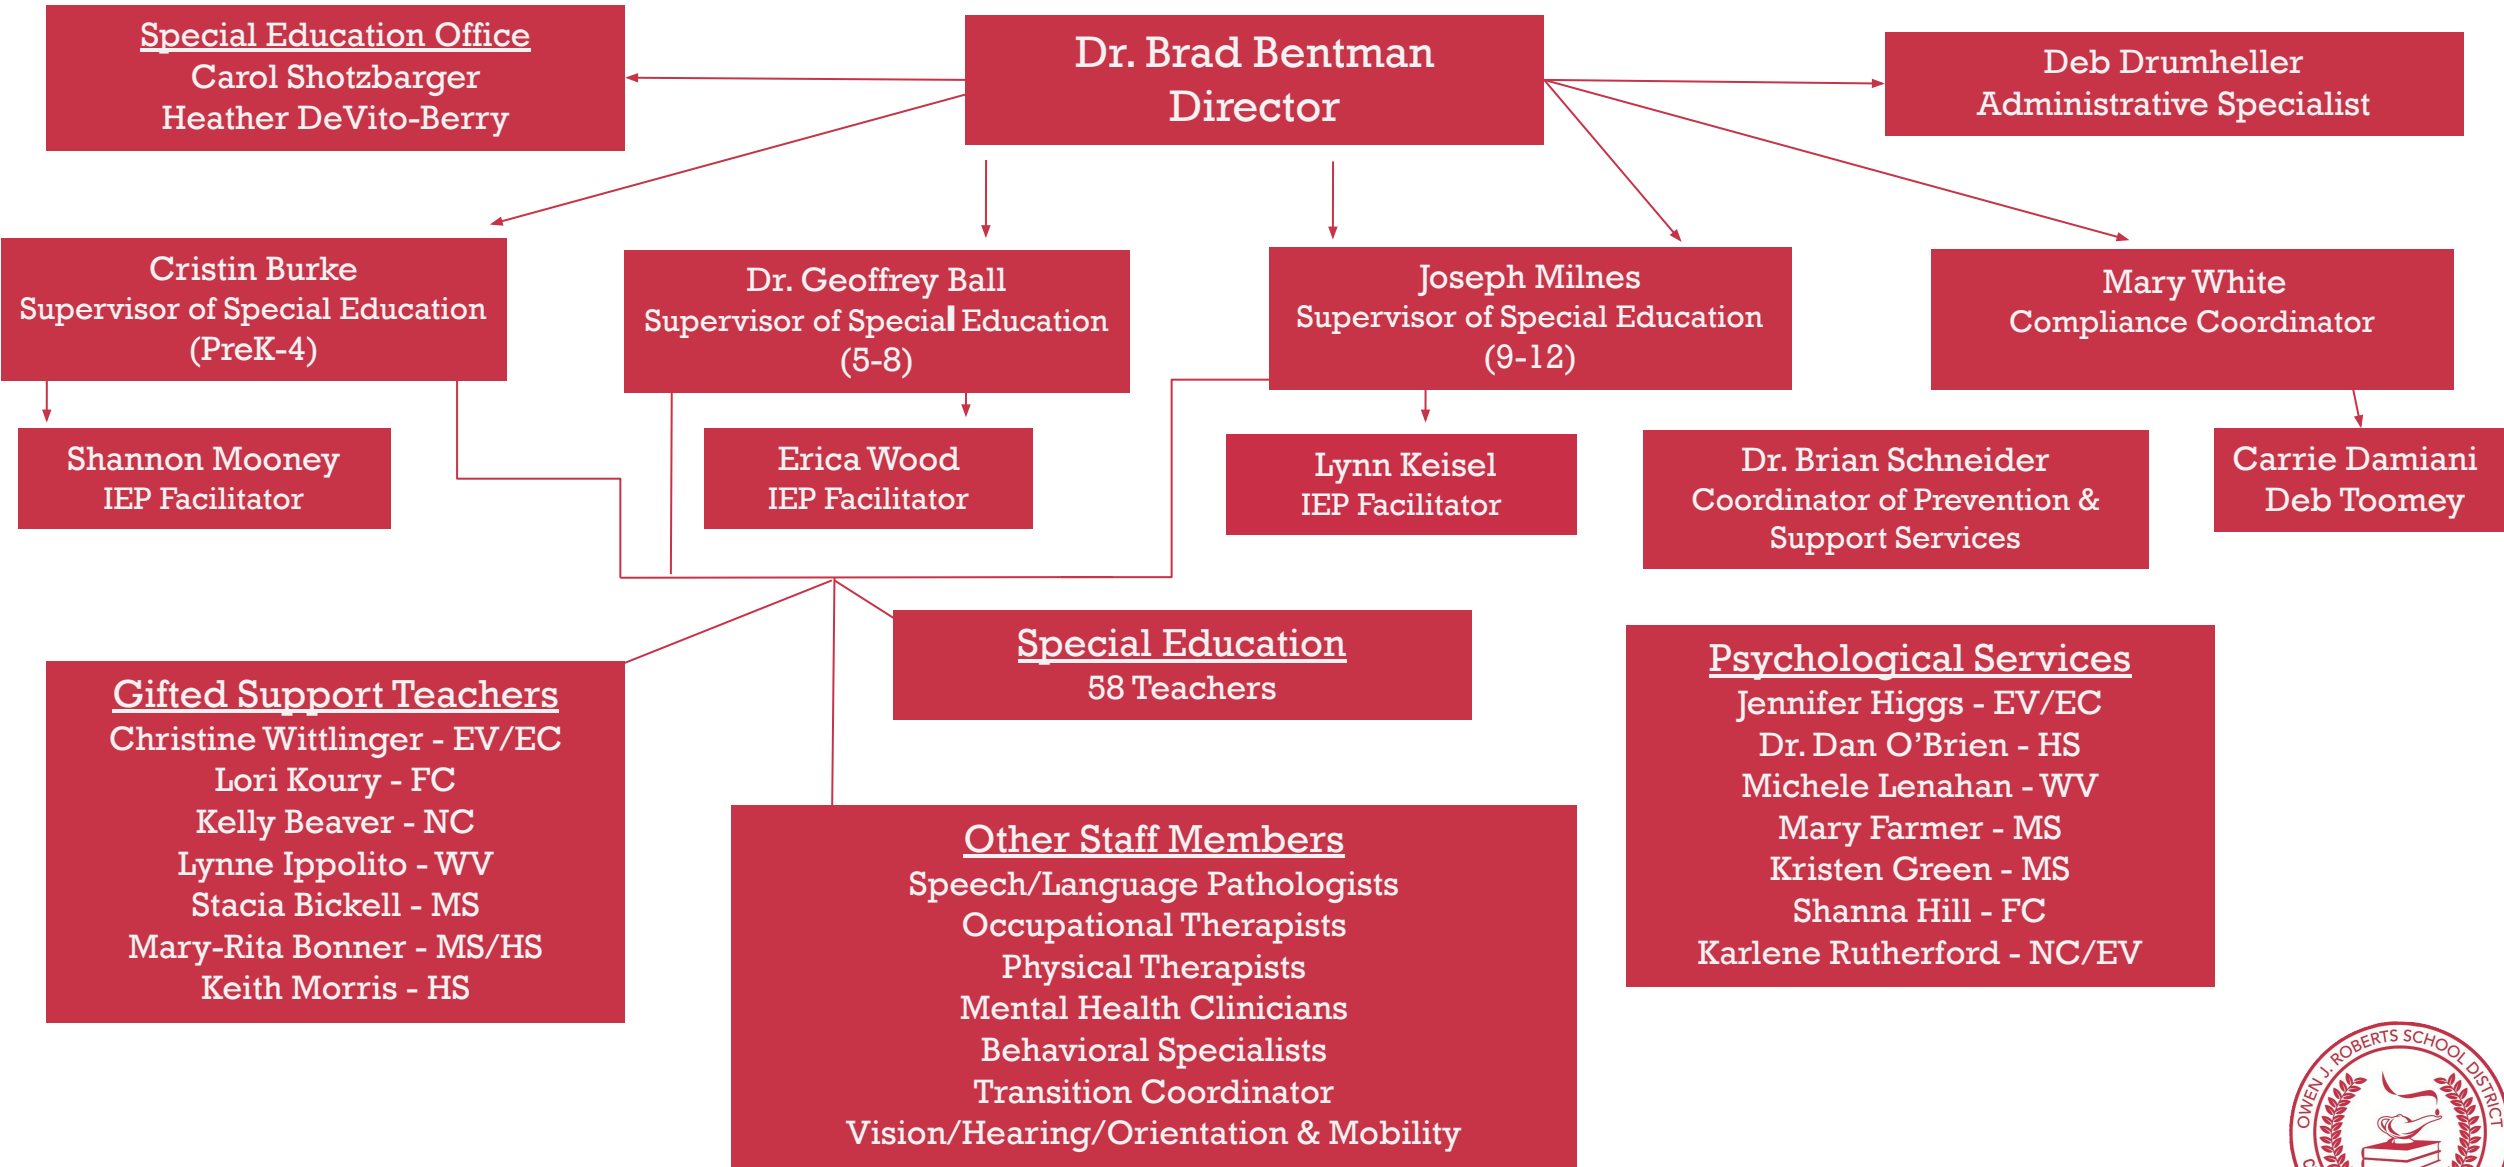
Special Education Office
Carol Shotzbarger
Heather DeVito-Berry

Dr. Brad Bentman
Director

Deb Drumheller
Administrative Specialist

Cristin Burke
Supervisor of Special Education
(PreK-4)

Dr. Geoffrey Ball
Supervisor of Special Education
(5-8)

Joseph Milnes
Supervisor of Special Education
(9-12)

Mary White
Compliance Coordinator

Shannon Mooney
IEP Facilitator

Erica Wood
IEP Facilitator

Lynn Keisel
IEP Facilitator

Dr. Brian Schneider
Coordinator of Prevention & Support Services

Carrie Damiani
Deb Toomey

Special Education
58 Teachers

Psychological Services
Jennifer Higgs - EV/EC
Dr. Dan O'Brien - HS
Michele Lenahan - WV
Mary Farmer - MS
Kristen Green - MS
Shanna Hill - FC
Karlene Rutherford - NC/EV

Gifted Support Teachers
Christine Wittlinger - EV/EC
Lori Koury - FC
Kelly Beaver - NC
Lynne Ippolito - WV
Stacia Bickell - MS
Mary-Rita Bonner - MS/HS
Keith Morris - HS

Other Staff Members
Speech/Language Pathologists
Occupational Therapists
Physical Therapists
Mental Health Clinicians
Behavioral Specialists
Transition Coordinator
Vision/Hearing/Orientation & Mobility

OWEN J. ROBERTS SCHOOL DISTRICT